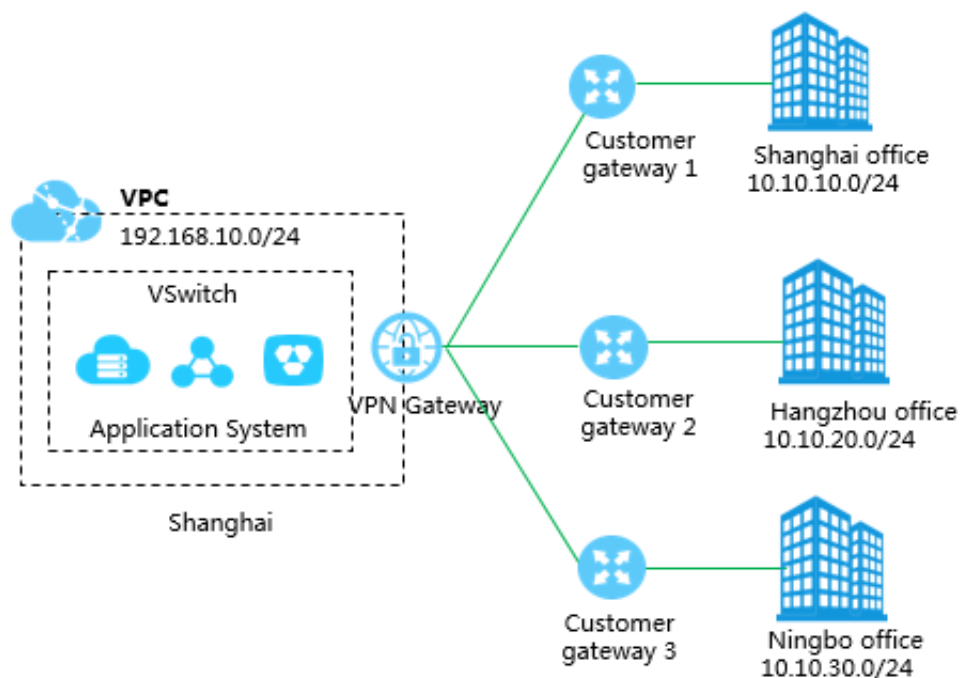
VPC
192.168.10.0/24

VSwitch

Application System

VPN Gateway

Shanghai

Customer gateway 1

Shanghai office
10.10.10.0/24

Customer gateway 2

Hangzhou office
10.10.20.0/24

Customer gateway 3

Ningbo office
10.10.30.0/24